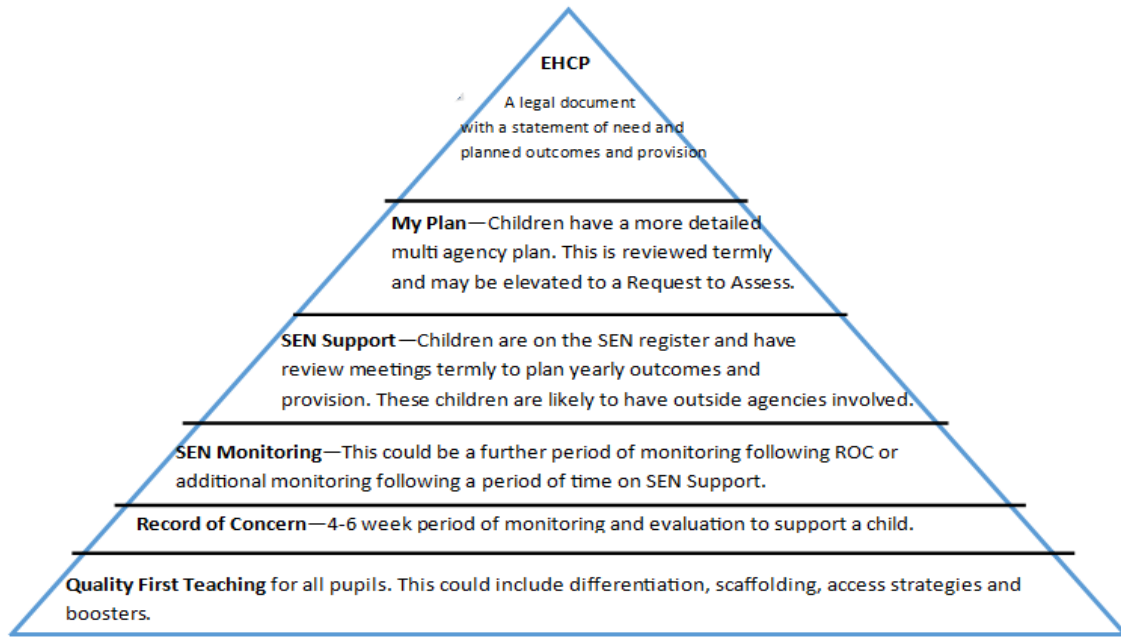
EHCP

A legal document with a statement of need and planned outcomes and provision

My Plan—Children have a more detailed multi agency plan. This is reviewed termly and may be elevated to a Request to Assess.

SEN Support—Children are on the SEN register and have review meetings termly to plan yearly outcomes and provision. These children are likely to have outside agencies involved.

SEN Monitoring—This could be a further period of monitoring following ROC or additional monitoring following a period of time on SEN Support.

Record of Concern—4-6 week period of monitoring and evaluation to support a child.

Quality First Teaching for all pupils. This could include differentiation, scaffolding, access strategies and boosters.